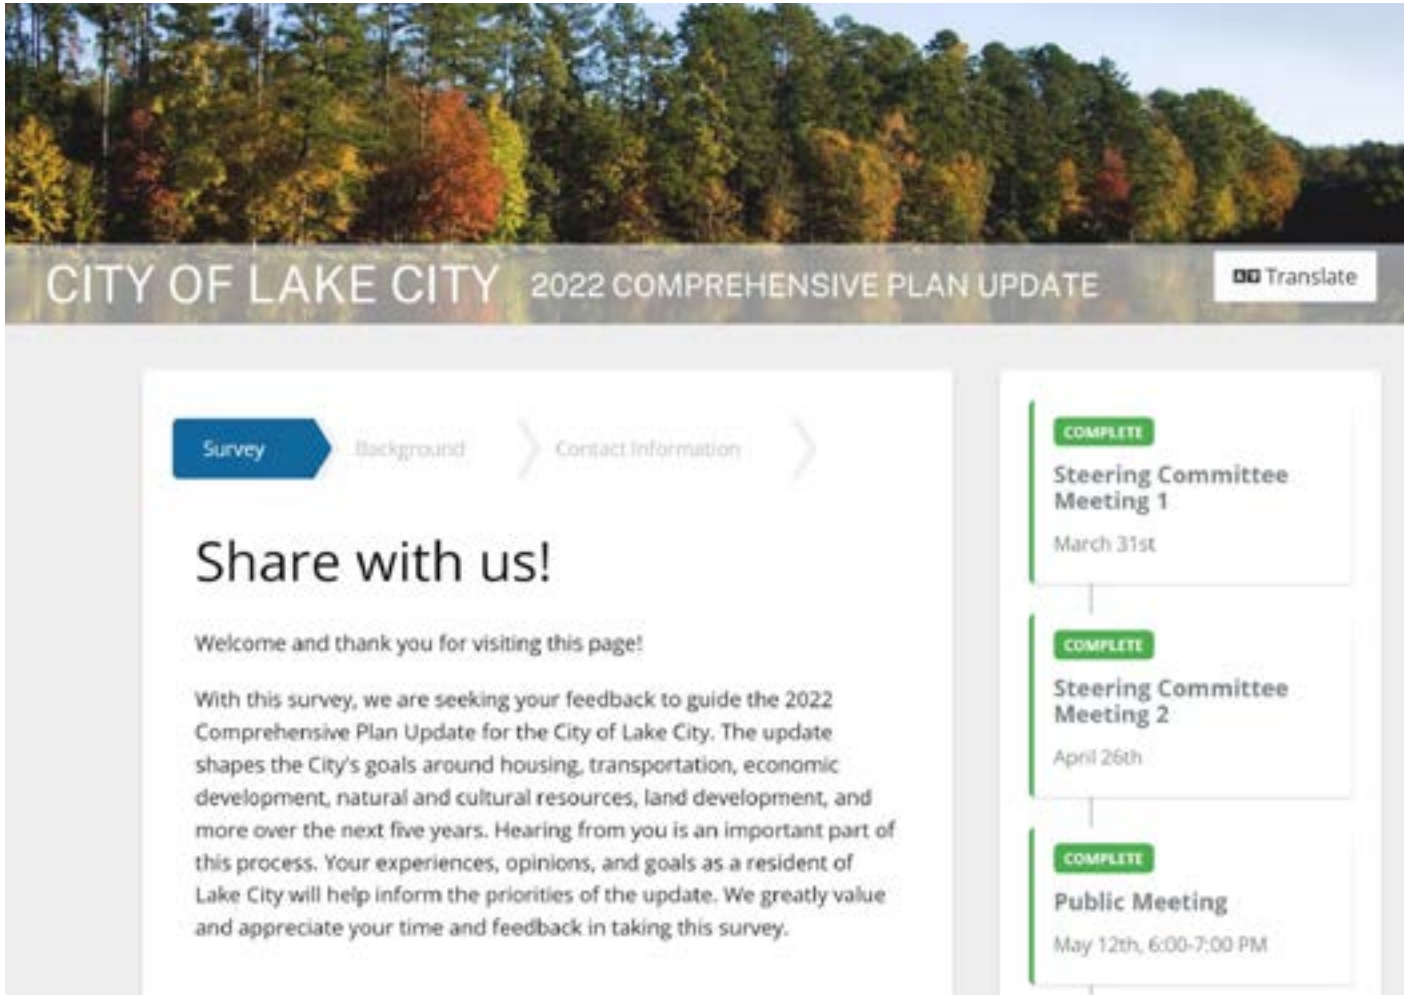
CITY OF LAKE CITY 2022 COMPREHENSIVE PLAN UPDATE

Translate

Survey Background Contact Information

Share with us!

Welcome and thank you for visiting this page!

With this survey, we are seeking your feedback to guide the 2022 Comprehensive Plan Update for the City of Lake City. The update shapes the City's goals around housing, transportation, economic development, natural and cultural resources, land development, and more over the next five years. Hearing from you is an important part of this process. Your experiences, opinions, and goals as a resident of Lake City will help inform the priorities of the update. We greatly value and appreciate your time and feedback in taking this survey.

COMPLETE
Steering Committee Meeting 1
March 31st

COMPLETE
Steering Committee Meeting 2
April 26th

COMPLETE
Public Meeting
May 12th, 6:00-7:00 PM